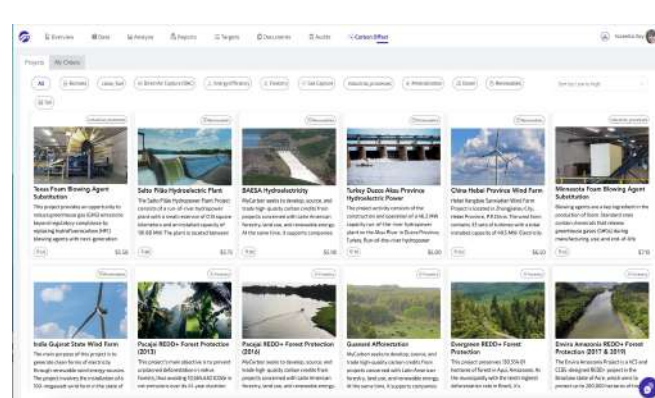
Overview Data Analyze Reports Targets Documents Audits Carbon Offset

Projects My Orders

All Biomass Landfill Gas Direct Air Carbon (DAC) Energy Efficiency Forestry Soil Carbon Industrial processes Afforestation Ocean Renewables

Texas Foam Blowing Agent Substitution
This project provides an opportunity to reduce greenhouse gas (GHG) emissions beyond regulatory compliance by replacing hydrofluorocarbon (HFC) blowing agents with next-generation

Salto Pilão Hydroelectric Plant
The Salto Pilão Hydropower Plant Project consists of a run-of-river hydropower plant with a small reservoir of 0.18 square kilometers and an installed capacity of 182.88 MW. The plant is located between

BAESA Hydroelectricity
MyCarbon seeks to develop, source, and trade high-quality carbon credits from projects concerned with Latin American forestry, land use, and renewable energy. At the same time, it supports companies

Turkey Duzce Aksu Province Hydroelectric Power
The project activity consists of the construction and operation of a 46.2 MW capacity run-of-the-river hydropower plant on the Aksu River in Duzce Province, Turkey. Run-of-the-river hydropower

China Hebei Province Wind Farm
Hebei Kangbao Sanxiadian Wind Farm Project is located in Zhangjiakou City, Hebei Province, P.R.China. The wind farm contains 33 sets of turbines with a total installed capacity of 49.5 MW. Electricity

Milwaukee Foam Blowing Agent Substitution
Blowing agents are a key ingredient in the production of foam. Standard ones contain chemicals that release greenhouse gases (GHGs) during manufacturing, use, and end-of-life

India Gujarat State Wind Farm
The main purpose of this project is to generate clean forms of electricity through renewable wind energy sources. The project involves the installation of a 50.4 megawatt wind farm in the state of

Pacajai REDD+ Forest Protection (2013)
This project's main objective is to prevent unplanned deforestation in native forests, thus avoiding 10,886,442,82 tCO2e in net emissions over its 40-year duration.

Pacajai REDD+ Forest Protection (2016)
MyCarbon seeks to develop, source, and trade high-quality carbon credits from projects concerned with Latin American forestry, land use, and renewable energy

Guanare Afforestation
MyCarbon seeks to develop, source, and trade high-quality carbon credits from projects concerned with Latin American forestry, land use, and renewable energy. At the same time, it supports companies

Evergreen REDD+ Forest Protection
This project preserves 150,504.01 hectares of forest in Apuí, Amazonas. As the municipality with the tenth highest deforestation rate in Brazil, it's

Envira Amazonia REDD+ Forest Protection (2017 & 2019)
The Envira Amazonia Project is a VCS and CCBS-designed REDD+ project in the Brazilian state of Acre, which aims to prevent up to 200,000 hectares of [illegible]